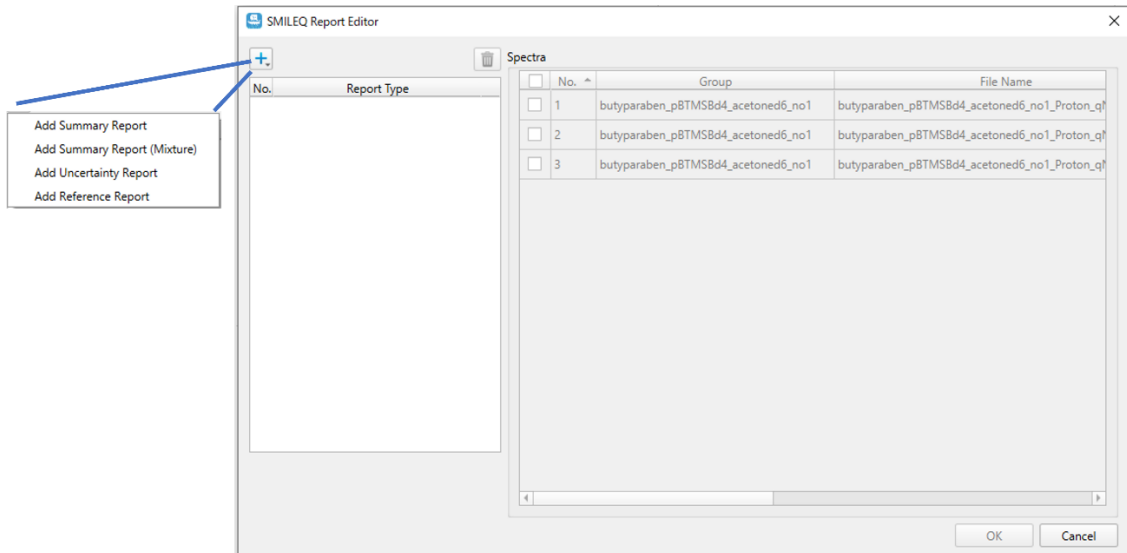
SMILEQ Report Editor

Spectra

| No. | Report Type |
|---|---|

Add Summary Report
Add Summary Report (Mixture)
Add Uncertainty Report
Add Reference Report

| | No. | Group | File Name |
|---|---|---|---|
| | 1 | butyparaben_pBTMSBd4_acetoned6_no1 | butyparaben_pBTMSBd4_acetoned6_no1_Proton_q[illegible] |
| | 2 | butyparaben_pBTMSBd4_acetoned6_no1 | butyparaben_pBTMSBd4_acetoned6_no1_Proton_q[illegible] |
| | 3 | butyparaben_pBTMSBd4_acetoned6_no1 | butyparaben_pBTMSBd4_acetoned6_no1_Proton_q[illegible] |

OK
Cancel